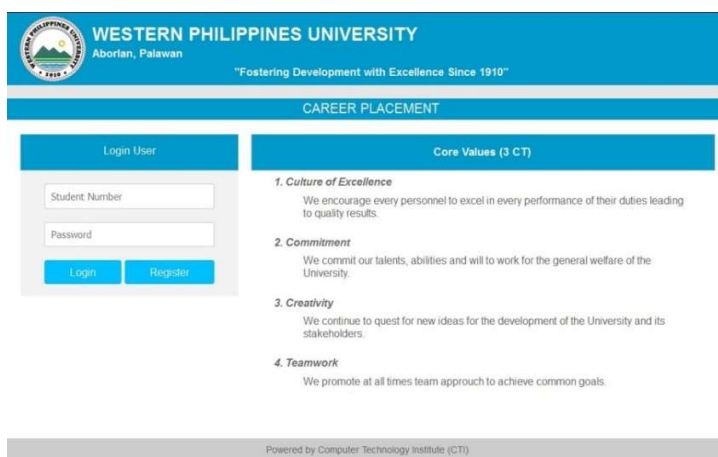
WESTERN PHILIPPINES UNIVERSITY
Aborlan, Palawan
"Fostering Development with Excellence Since 1910"

CAREER PLACEMENT

Login User

Student Number

Password

Login Register

Core Values (3 CT)

1. Culture of Excellence

We encourage every personnel to excel in every performance of their duties leading to quality results.

2. Commitment

We commit our talents, abilities and will to work for the general welfare of the University.

3. Creativity

We continue to quest for new ideas for the development of the University and its stakeholders.

4. Teamwork

We promote at all times team approuch to achieve common goals.

Powered by Computer Technology Institute (CTI)